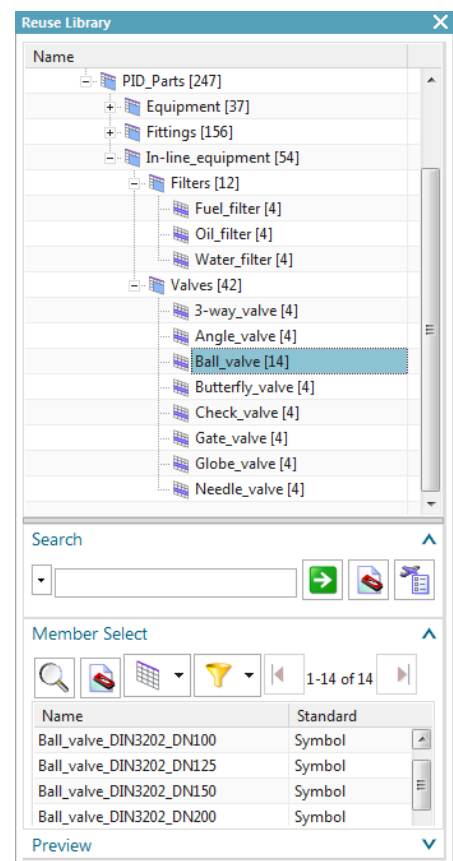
Reuse Library

Name

PID_Parts [247]
Equipment [37]
Fittings [156]
In-line_equipment [54]
Filters [12]
Fuel_filter [4]
Oil_filter [4]
Water_filter [4]
Valves [42]
3-way_valve [4]
Angle_valve [4]
Ball_valve [14]
Butterfly_valve [4]
Check_valve [4]
Gate_valve [4]
Globe_valve [4]
Needle_valve [4]

Search

Member Select

1-14 of 14

| Name | Standard |
|---|---|
| Ball_valve_DIN3202_DN100 | Symbol |
| Ball_valve_DIN3202_DN125 | Symbol |
| Ball_valve_DIN3202_DN150 | Symbol |
| Ball_valve_DIN3202_DN200 | Symbol |

Preview